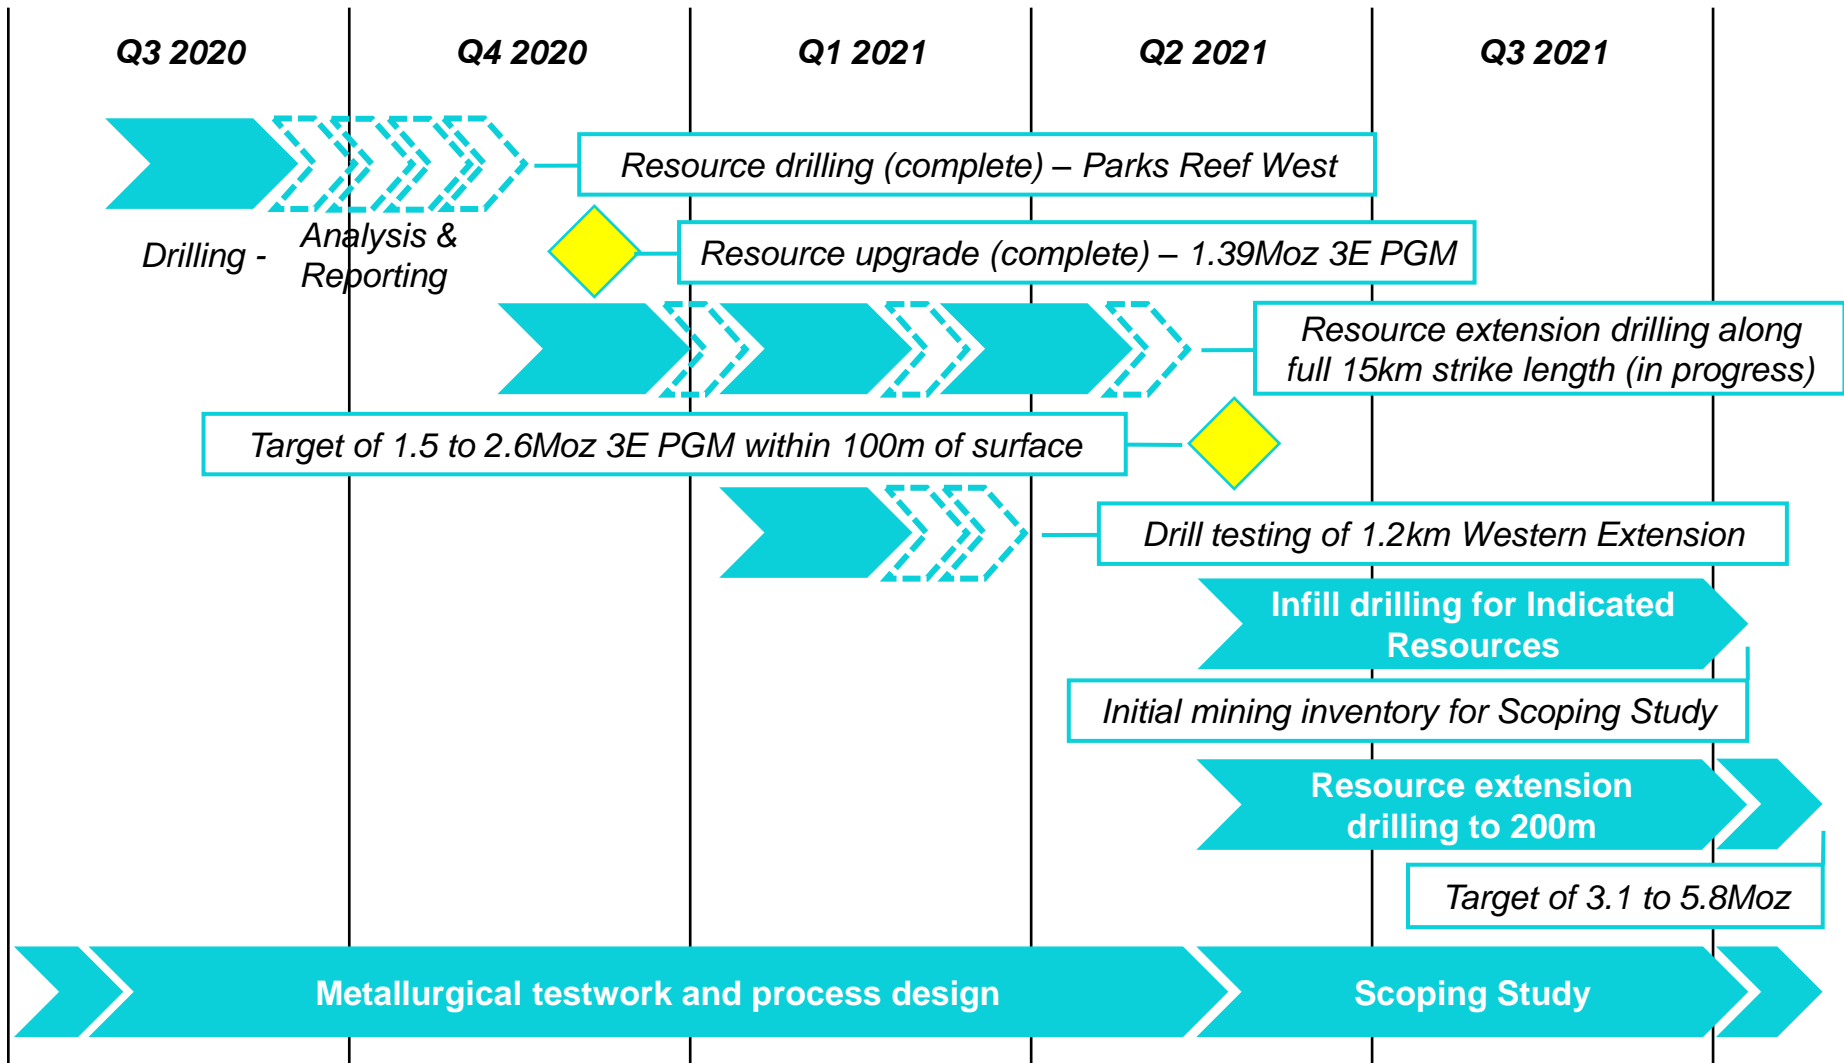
Q3 2020
Q4 2020
Q1 2021
Q2 2021
Q3 2021

Resource drilling (complete) – Parks Reef West

Drilling - Analysis & Reporting

Resource upgrade (complete) – 1.39Moz 3E PGM

Resource extension drilling along full 15km strike length (in progress)

Target of 1.5 to 2.6Moz 3E PGM within 100m of surface

Drill testing of 1.2km Western Extension

Infill drilling for Indicated Resources

Initial mining inventory for Scoping Study

Resource extension drilling to 200m

Target of 3.1 to 5.8Moz

Metallurgical testwork and process design

Scoping Study